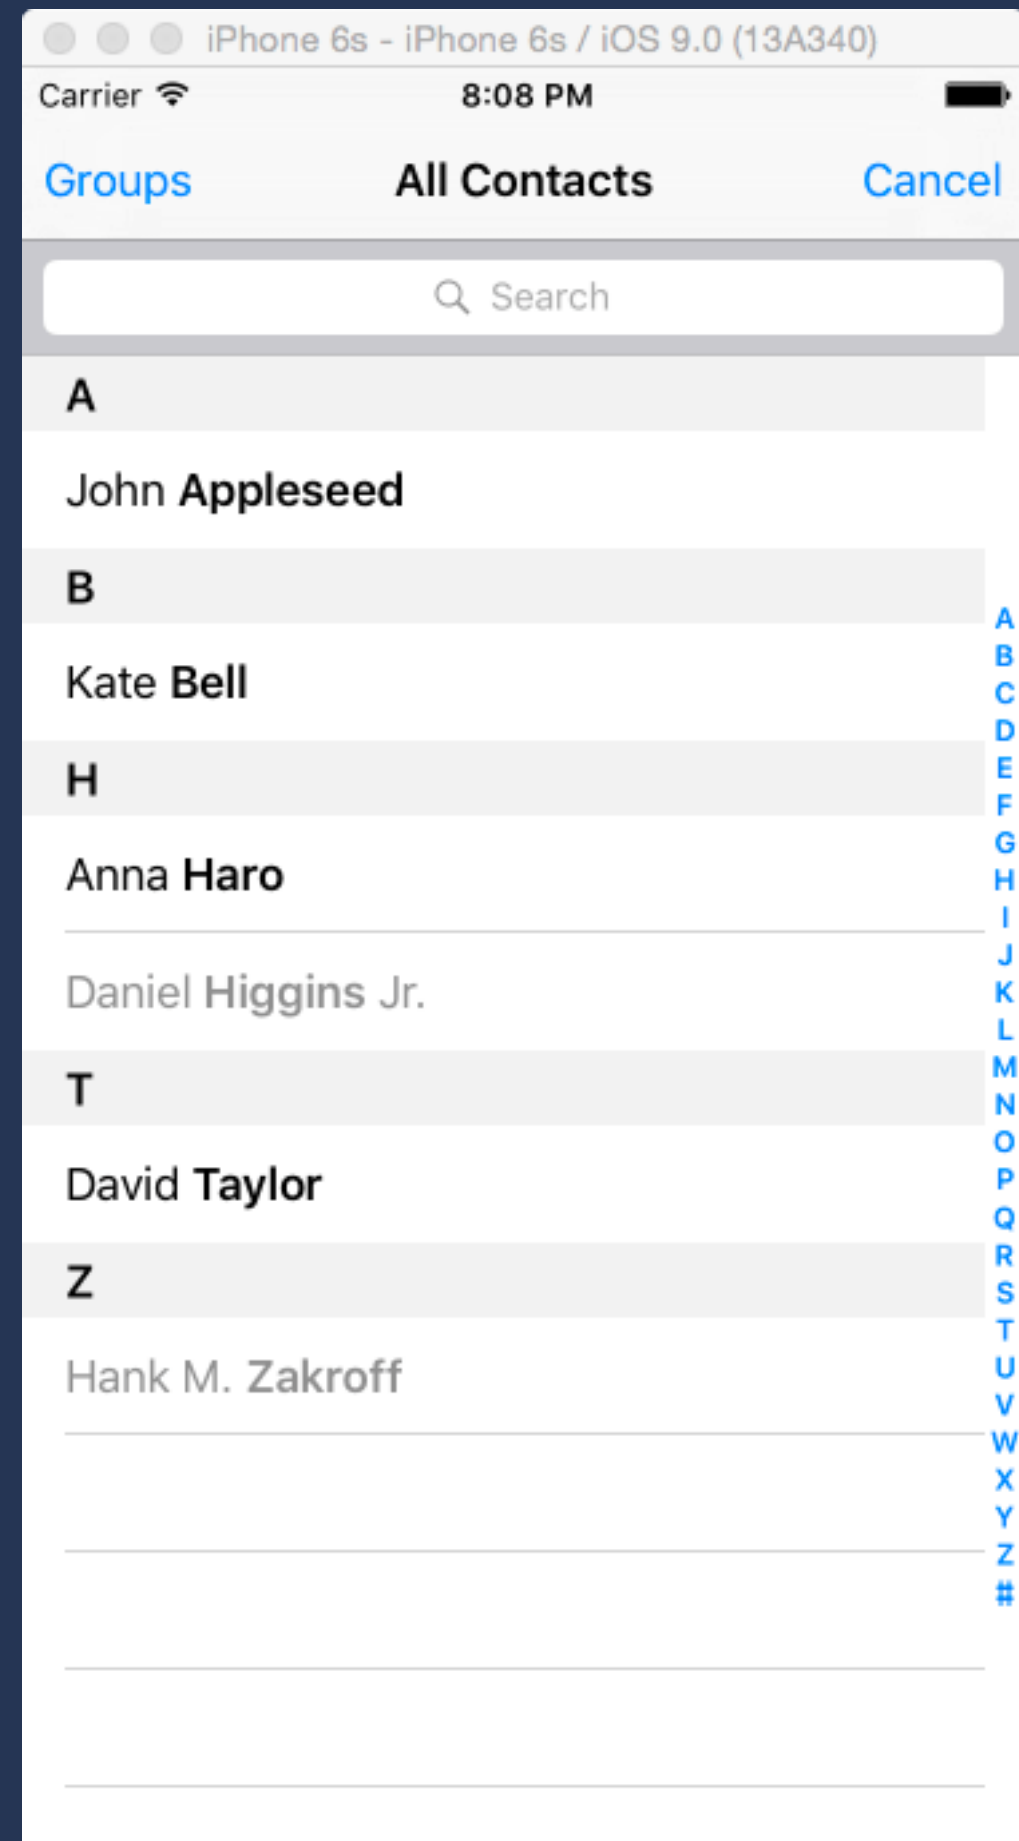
iPhone 6s - iPhone 6s / iOS 9.0 (13A340)

Carrier 8:08 PM

Groups All Contacts Cancel

Search

A

John Appleseed

B

Kate Bell

H

Anna Haro

Daniel Higgins Jr.

T

David Taylor

Z

Hank M. Zakroff

A B C D E F G H I J K L M N O P Q R S T U V W X Y Z #